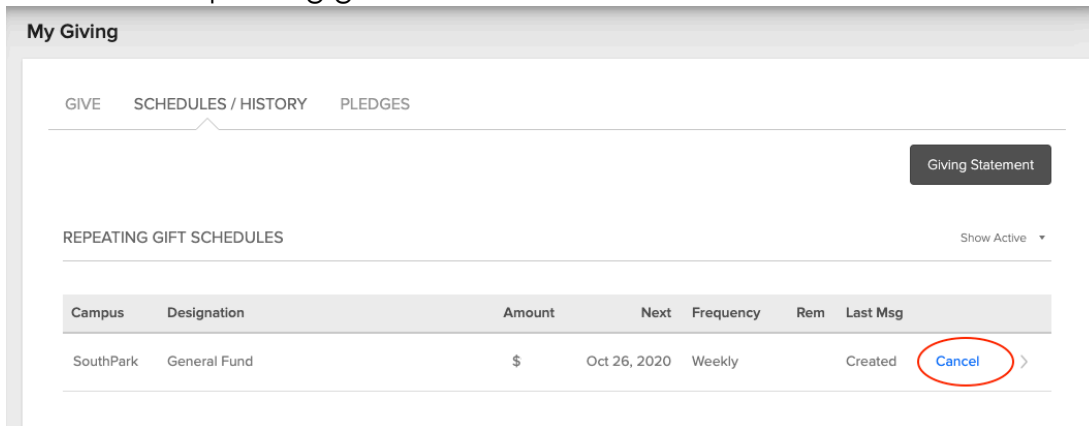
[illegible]

My Giving

GIVE SCHEDULES / HISTORY PLEDGES

Giving Statement

REPEATING GIFT SCHEDULES

Show Active ▾

| Campus | Designation | Amount | Next | Frequency | Rem | Last Msg | |
|---|---|---|---|---|---|---|---|
| SouthPark | General Fund | $ | Oct 26, 2020 | Weekly | | Created | Cancel |